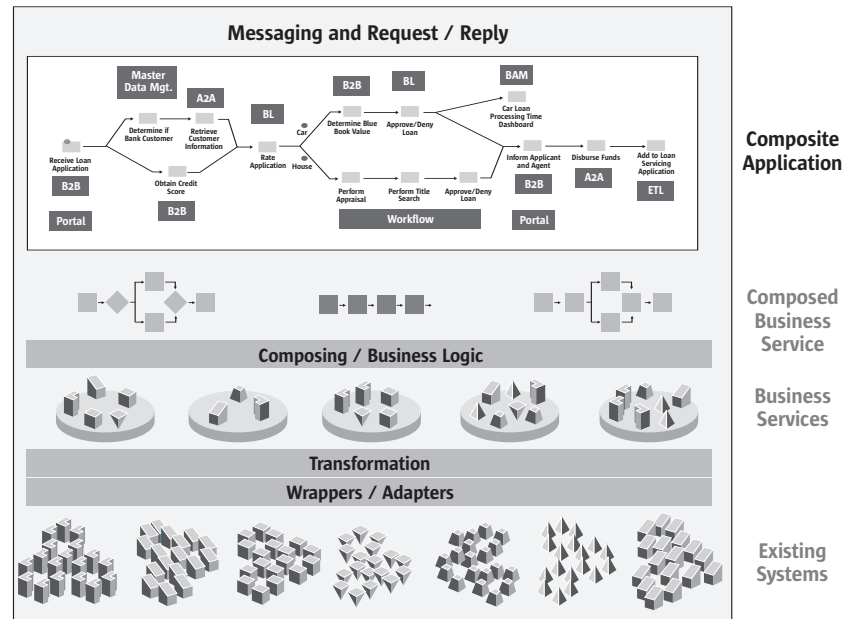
Messaging and Request / Reply

Master Data Mgt.

A2A

BL

B2B

BL

BAM

Receive Loan Application

Determine if Bank Customer

Retrieve Customer Information

Rate Application

Car

House

Determine Blue Book Value

Approve/Deny Loan

Car Loan Processing Time Dashboard

Obtain Credit Score

Perform Appraisal

Perform Title Search

Approve/Deny Loan

Inform Applicant and Agent

Disburse Funds

Add to Loan Servicing Application

B2B

B2B

B2B

A2A

ETL

Portal

Workflow

Portal

Composite Application

Composed Business Service

Composing / Business Logic

Business Services

Transformation

Wrappers / Adapters

Existing Systems